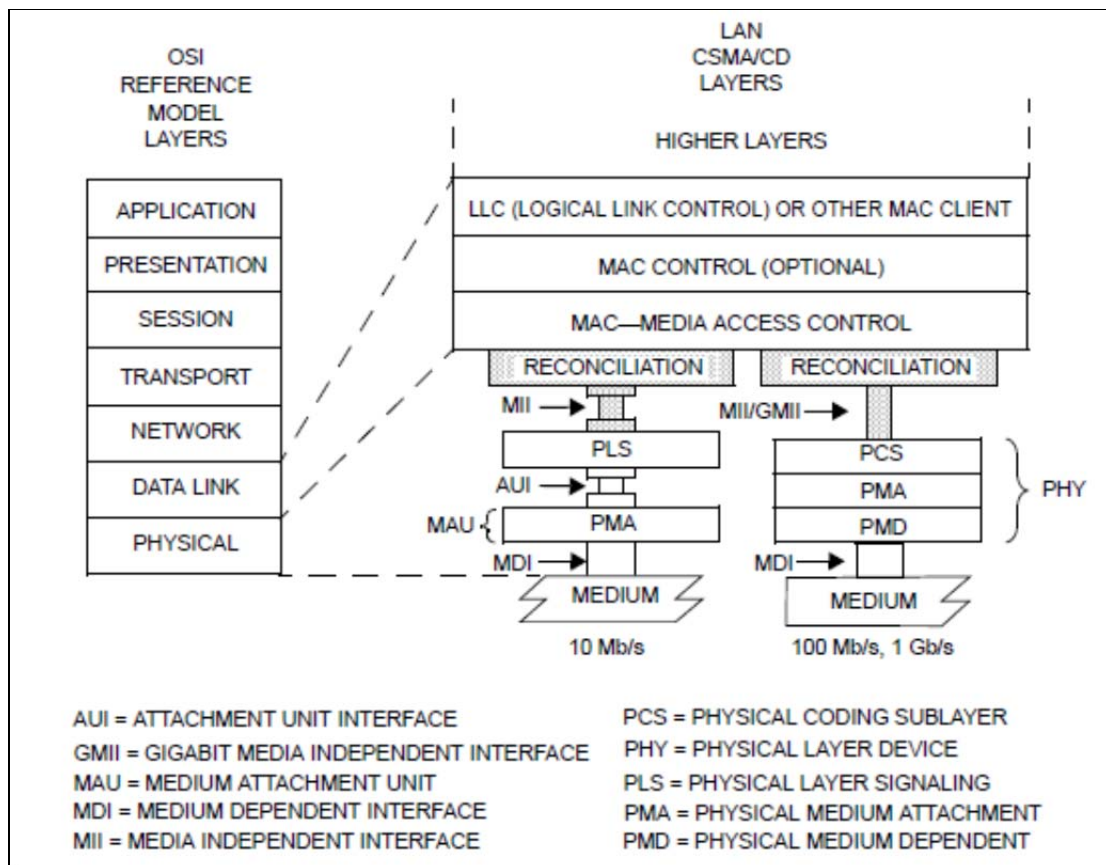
OSI REFERENCE MODEL LAYERS

LAN CSMA/CD LAYERS

HIGHER LAYERS

APPLICATION

PRESENTATION

SESSION

TRANSPORT

NETWORK

DATA LINK

PHYSICAL

LLC (LOGICAL LINK CONTROL) OR OTHER MAC CLIENT

MAC CONTROL (OPTIONAL)

MAC—MEDIA ACCESS CONTROL

RECONCILIATION

RECONCILIATION

MII

MII/GMII

PLS

PCS

AUI

PMA

PHY

MAU

PMA

PMD

MDI

MDI

MEDIUM

MEDIUM

10 Mb/s

100 Mb/s, 1 Gb/s

AUI = ATTACHMENT UNIT INTERFACE
GMII = GIGABIT MEDIA INDEPENDENT INTERFACE
MAU = MEDIUM ATTACHMENT UNIT
MDI = MEDIUM DEPENDENT INTERFACE
MII = MEDIA INDEPENDENT INTERFACE

PCS = PHYSICAL CODING SUBLAYER
PHY = PHYSICAL LAYER DEVICE
PLS = PHYSICAL LAYER SIGNALING
PMA = PHYSICAL MEDIUM ATTACHMENT
PMD = PHYSICAL MEDIUM DEPENDENT